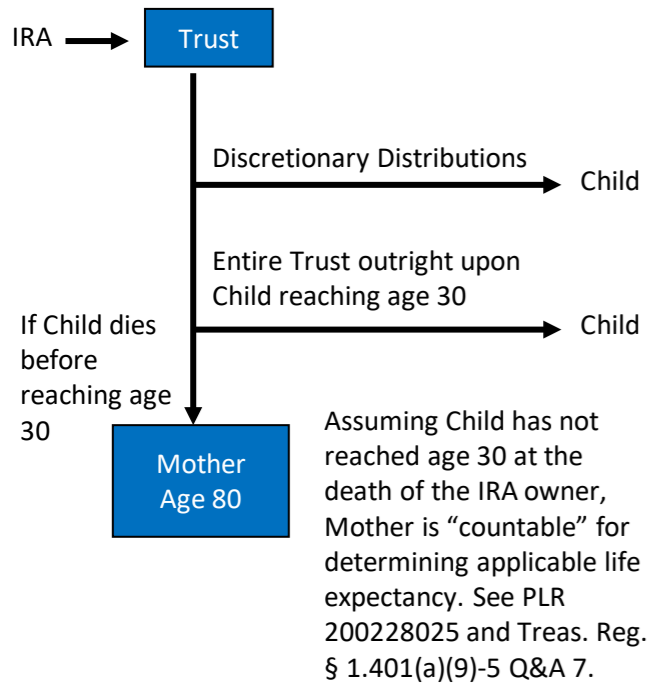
IRA

Trust

Discretionary Distributions

Child

Entire Trust outright upon Child reaching age 30

Child

If Child dies before reaching age 30

Mother Age 80

Assuming Child has not reached age 30 at the death of the IRA owner, Mother is “countable” for determining applicable life expectancy. See PLR 200228025 and Treas. Reg. § 1.401(a)(9)-5 Q&A 7.